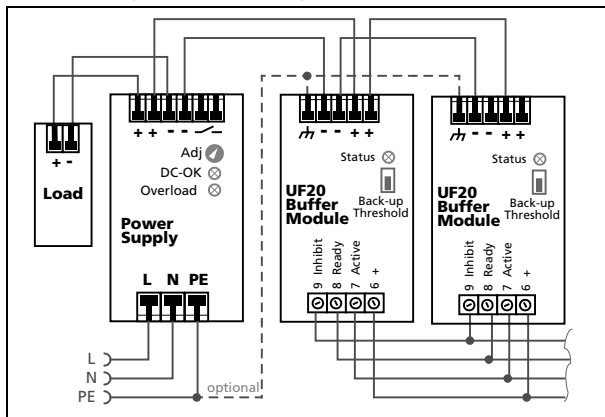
+ -

Load

+ + - -

Adj

DC-OK

Overload

Power Supply

L N PE

L

N

PE

optional

- - + +

Status

UF20 Buffer Module

Back-up Threshold

9 Inhibit

8 Ready

7 Active

6 +

- - + +

Status

UF20 Buffer Module

Back-up Threshold

9 Inhibit

8 Ready

7 Active

6 +